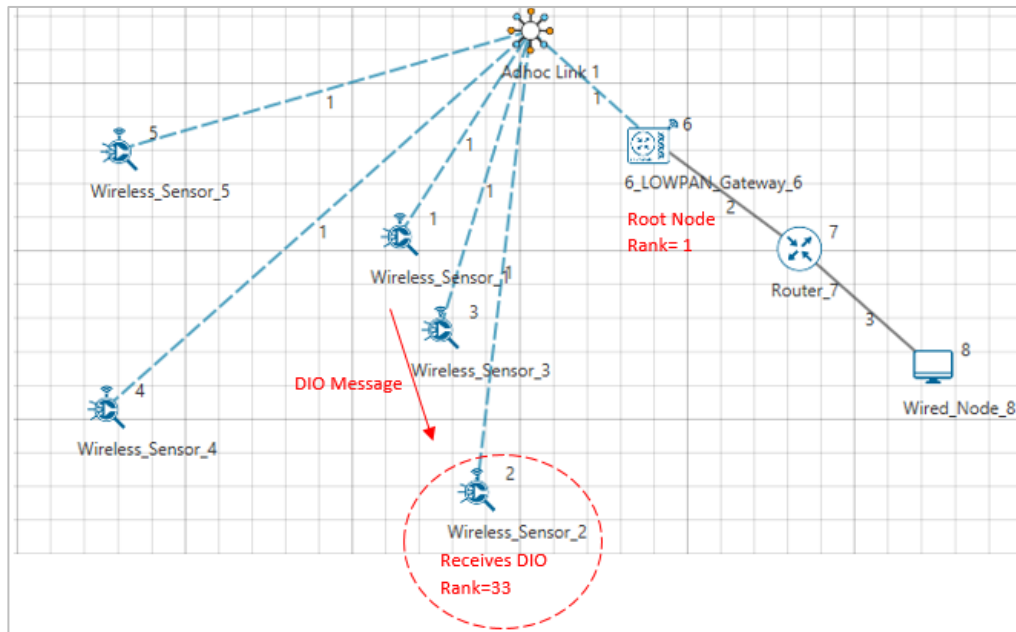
Adhoc Link 1

1
1
1
1
1
1

5
Wireless_Sensor_5

6
6_LOWPAN_Gateway_6
Root Node
Rank= 1

2

7
Router_7

3

8
Wired_Node_8

1
Wireless_Sensor_1

3
Wireless_Sensor_3

DIO Message

4
Wireless_Sensor_4

2
Wireless_Sensor_2
Receives DIO
Rank=33